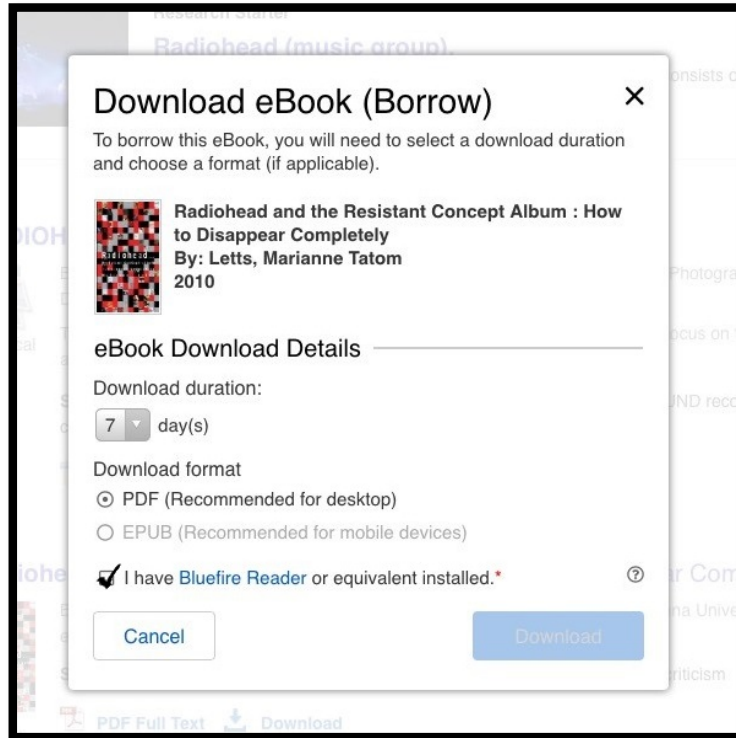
Research Starter
Radiohead (music group).

Download eBook (Borrow)
×
To borrow this eBook, you will need to select a download duration and choose a format (if applicable).

Radiohead and the Resistant Concept Album : How to Disappear Completely
By: Letts, Marianne Tatom
2010

eBook Download Details

Download duration:
7 day(s)

Download format
PDF (Recommended for desktop)
EPUB (Recommended for mobile devices)

I have Bluefire Reader or equivalent installed.*

Cancel
Download

PDF Full Text Download